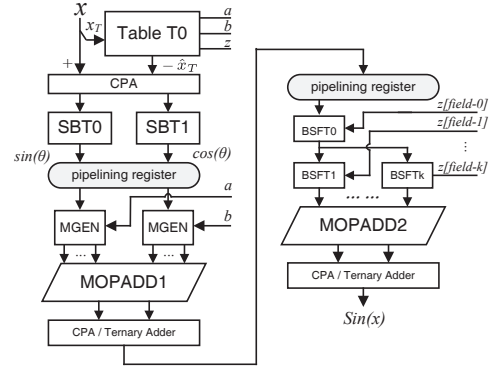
$x$
$x_T$
Table T0
$a$
$b$
$z$
+
CPA
$-\hat{x}_T$
SBT0
SBT1
$sin(\theta)$
$cos(\theta)$
pipelining register
$a$
MGEN
MGEN
$b$
...
...
MOPADD1
CPA / Ternary Adder
pipelining register
z[field-0]
BSFT0
z[field-1]
⋮
BSFT1
BSFTk
z[field-k]
...
MOPADD2
CPA / Ternary Adder
$Sin(x)$